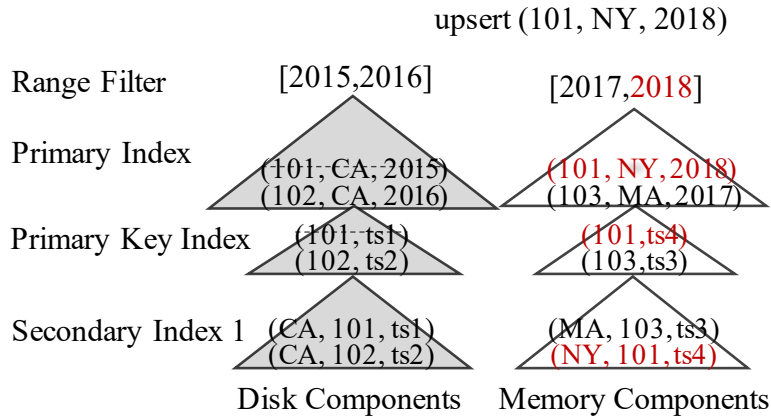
upsert (101, NY, 2018)

Range Filter

[2015,2016]

[2017,2018]

Primary Index

(101, CA, 2015)
(102, CA, 2016)

(101, NY, 2018)
(103, MA, 2017)

Primary Key Index

(101, ts1)
(102, ts2)

(101,ts4)
(103,ts3)

Secondary Index 1

(CA, 101, ts1)
(CA, 102, ts2)

(MA, 103, ts3)
(NY, 101, ts4)

Disk Components

Memory Components